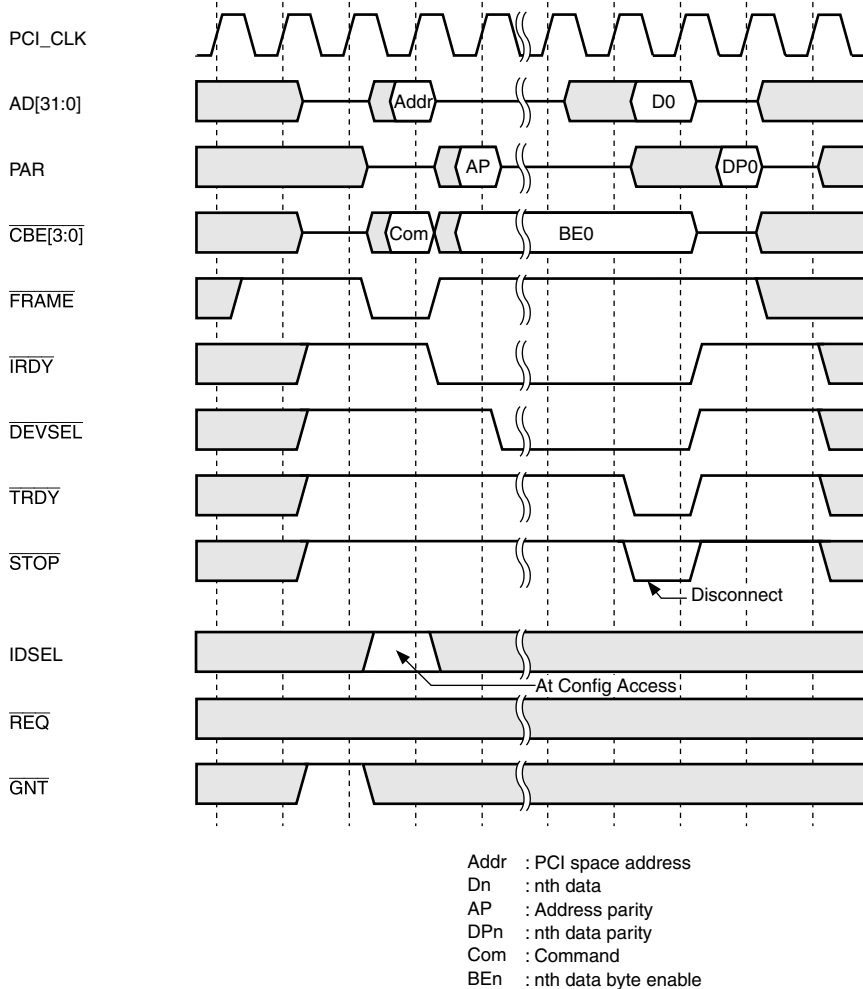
PCI_CLK

AD[31:0]

Addr

D0

PAR

AP

DP0

$\overline{CBE[3:0]}$

Com

BE0

$\overline{FRAME}$

$\overline{IRDY}$

$\overline{DEVSEL}$

$\overline{TRDY}$

$\overline{STOP}$

Disconnect

IDSEL

At Config Access

$\overline{REQ}$

$\overline{GNT}$

Addr : PCI space address
Dn : nth data
AP : Address parity
DPn : nth data parity
Com : Command
BEn : nth data byte enable